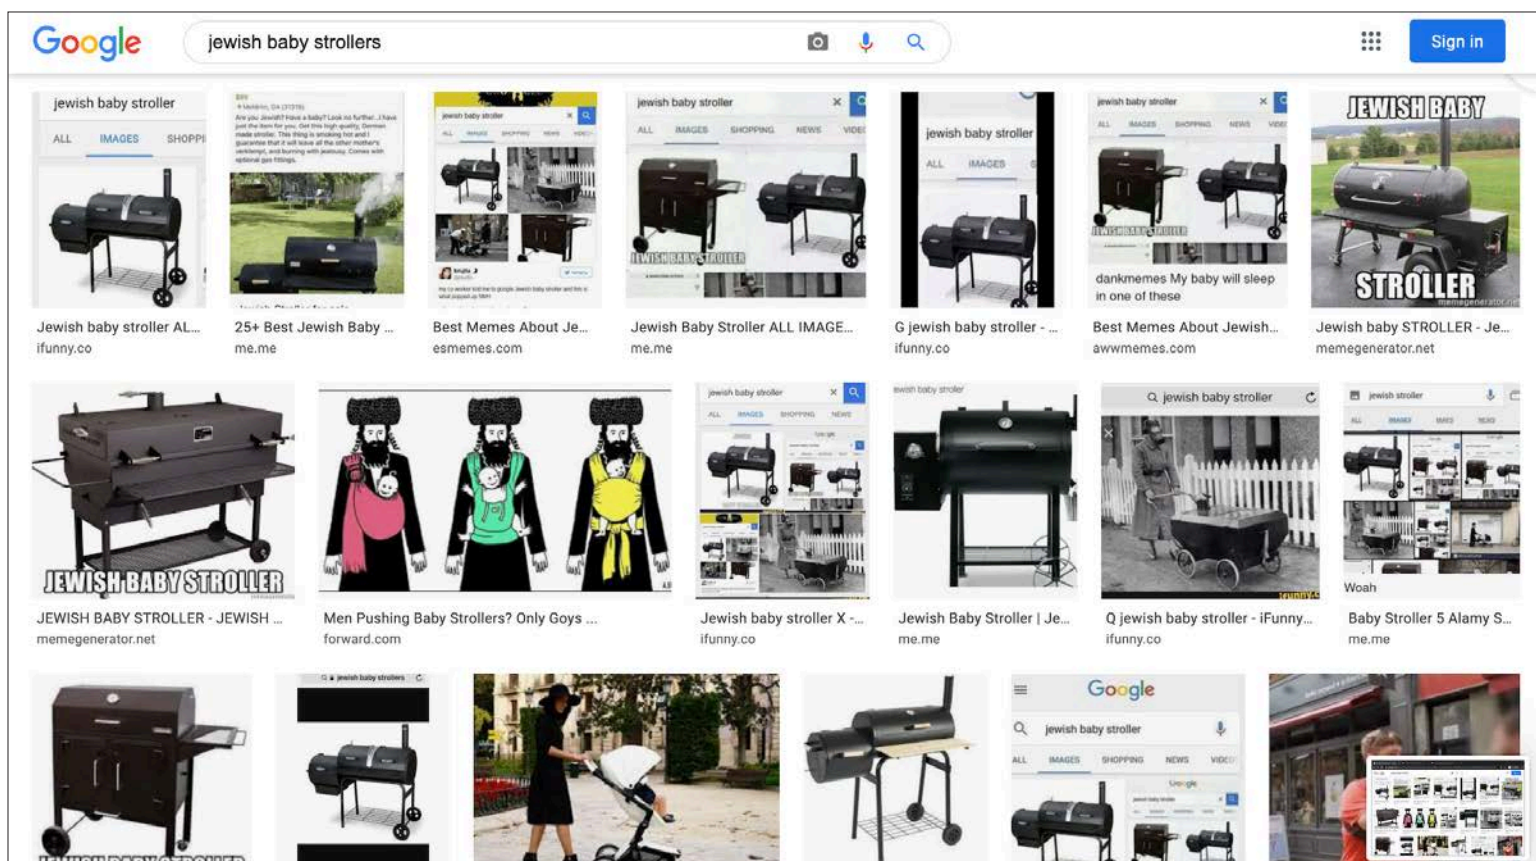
Google

jewish baby strollers

Sign in

jewish baby stroller
ALL IMAGES SHOPPI

Jewish baby stroller AL...
ifunny.co

25+ Best Jewish Baby ...
me.me

Best Memes About Je...
esmemes.com

jewish baby stroller
ALL IMAGES SHOPPING NEWS VIDE
JEWISH BABY STROLLER

Jewish Baby Stroller ALL IMAGE...
me.me

jewish baby stroller
ALL IMAGES

G jewish baby stroller - ...
ifunny.co

jewish baby stroller
dankmemes My baby will sleep in one of these

Best Memes About Jewish...
awwmemes.com

JEWISH BABY
STROLLER

Jewish baby STROLLER - Je...
memegenerator.net

JEWISH BABY STROLLER

JEWISH BABY STROLLER - JEWISH ...
memegenerator.net

Men Pushing Baby Strollers? Only Goys ...
forward.com

jewish baby stroller

Jewish baby stroller X -...
ifunny.co

Jewish Baby Stroller | Je...
me.me

jewish baby stroller

Q jewish baby stroller - iFunny...
ifunny.co

jewish stroller
Woah

Baby Stroller 5 Alamy S...
me.me

jewish baby strollers

Google
jewish baby stroller
ALL IMAGES SHOPPING NEWS VIDEO